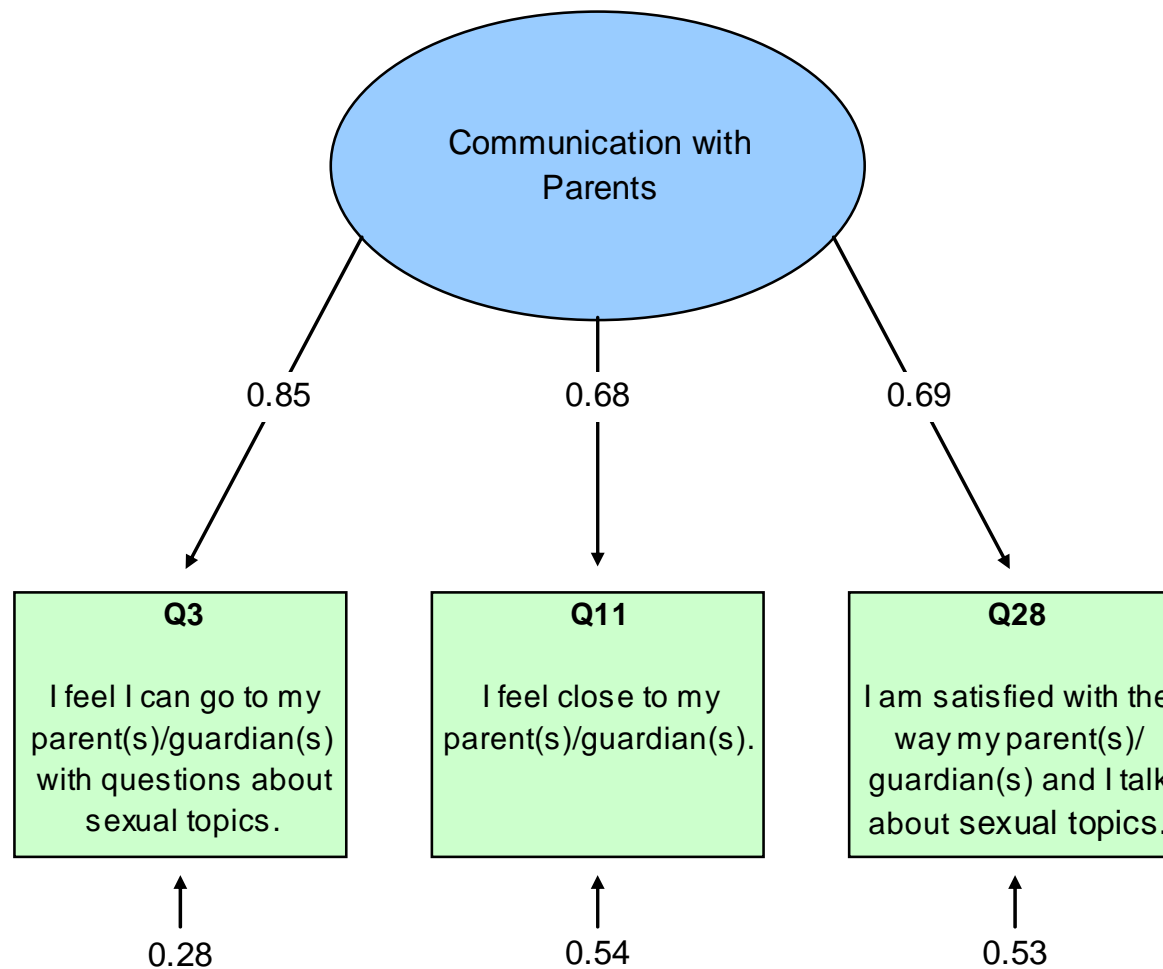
Communication with Parents

0.85

0.68

0.69

Q3

I feel I can go to my parent(s)/guardian(s) with questions about sexual topics.

Q11

I feel close to my parent(s)/guardian(s).

Q28

I am satisfied with the way my parent(s)/ guardian(s) and I talk about sexual topics.

0.28

0.54

0.53